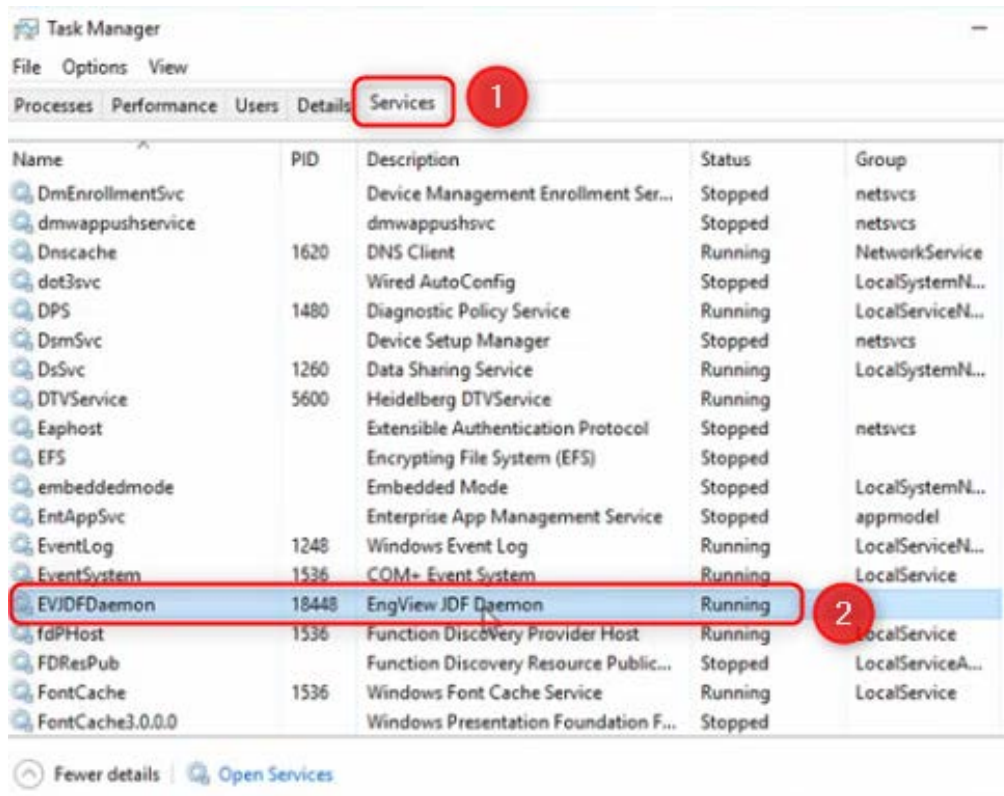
Task Manager

File Options View

Processes Performance Users Details Services 1

| Name | PID | Description | Status | Group |
|---|---|---|---|---|
| DmEnrollmentSvc | | Device Management Enrollment Ser... | Stopped | netsvcs |
| dmwappushservice | | dmwappushsvc | Stopped | netsvcs |
| Dnscache | 1620 | DNS Client | Running | NetworkService |
| dot3svc | | Wired AutoConfig | Stopped | LocalSystemN... |
| DPS | 1480 | Diagnostic Policy Service | Running | LocalServiceN... |
| DsmSvc | | Device Setup Manager | Stopped | netsvcs |
| DsSvc | 1260 | Data Sharing Service | Running | LocalSystemN... |
| DTVService | 5600 | Heidelberg DTVService | Running | |
| Eaphost | | Extensible Authentication Protocol | Stopped | netsvcs |
| EFS | | Encrypting File System (EFS) | Stopped | |
| embeddedmode | | Embedded Mode | Stopped | LocalSystemN... |
| EntAppSvc | | Enterprise App Management Service | Stopped | appmodel |
| EventLog | 1248 | Windows Event Log | Running | LocalServiceN... |
| EventSystem | 1536 | COM+ Event System | Running | LocalService |
| EVJDFDaemon | 18448 | EngView JDF Daemon | Running | 2 |
| fdPHost | 1536 | Function Discovery Provider Host | Running | LocalService |
| FDResPub | | Function Discovery Resource Public... | Stopped | LocalServiceA... |
| FontCache | 1536 | Windows Font Cache Service | Running | LocalService |
| FontCache3.0.0.0 | | Windows Presentation Foundation F... | Stopped | |

Fewer details | Open Services